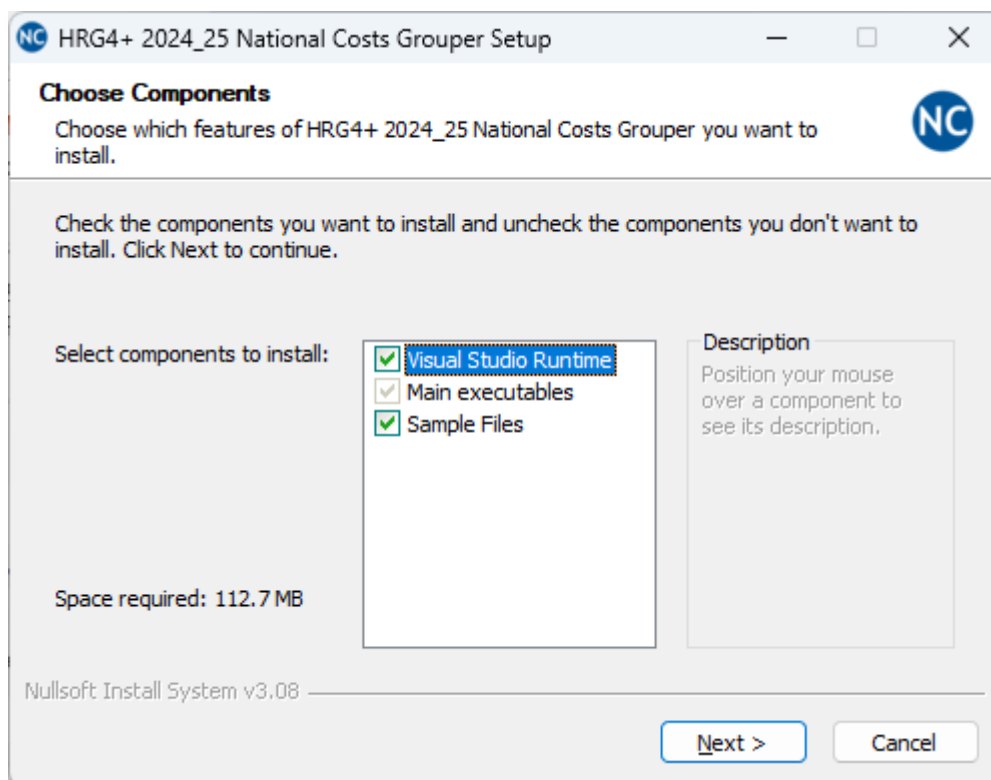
NC HRG4+ 2024_25 National Costs Grouper Setup

Choose Components

Choose which features of HRG4+ 2024_25 National Costs Grouper you want to install.

NC

Check the components you want to install and uncheck the components you don't want to install. Click Next to continue.

Select components to install:

Visual Studio Runtime
Main executables
Sample Files

Description
Position your mouse over a component to see its description.

Space required: 112.7 MB

Nullsoft Install System v3.08

Next >

Cancel